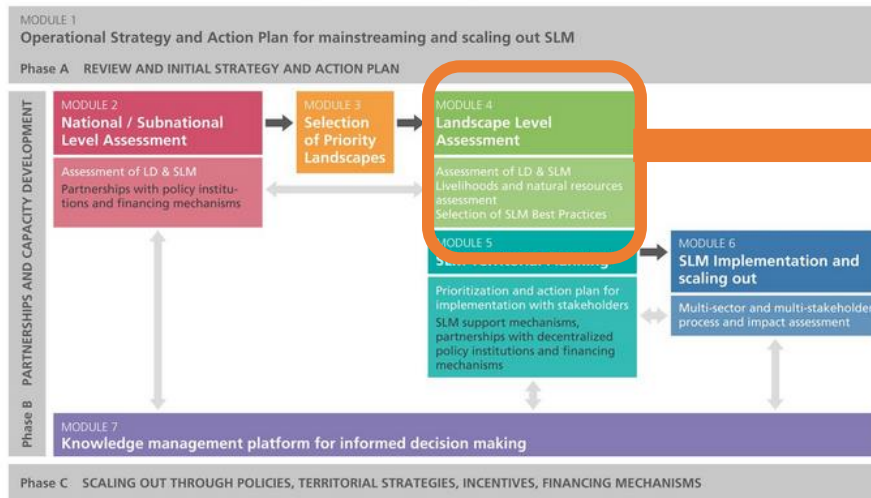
MODULE 1
Operational Strategy and Action Plan for mainstreaming and scaling out SLM

Phase A REVIEW AND INITIAL STRATEGY AND ACTION PLAN

PARTNERSHIPS AND CAPACITY DEVELOPMENT

MODULE 2
National / Subnational Level Assessment

Assessment of LD & SLM
Partnerships with policy institutions and financing mechanisms

MODULE 3
Selection of Priority Landscapes

MODULE 4
Landscape Level Assessment

Assessment of LD & SLM
Livelihoods and natural resources assessment
Selection of SLM Best Practices

MODULE 5
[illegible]

Prioritization and action plan for implementation with stakeholders
SLM support mechanisms, partnerships with decentralized policy institutions and financing mechanisms

MODULE 6
SLM Implementation and scaling out

Multi-sector and multi-stakeholder process and impact assessment

Phase B

MODULE 7
Knowledge management platform for informed decision making

Phase C SCALING OUT THROUGH POLICIES, TERRITORIAL STRATEGIES, INCENTIVES, FINANCING MECHANISMS